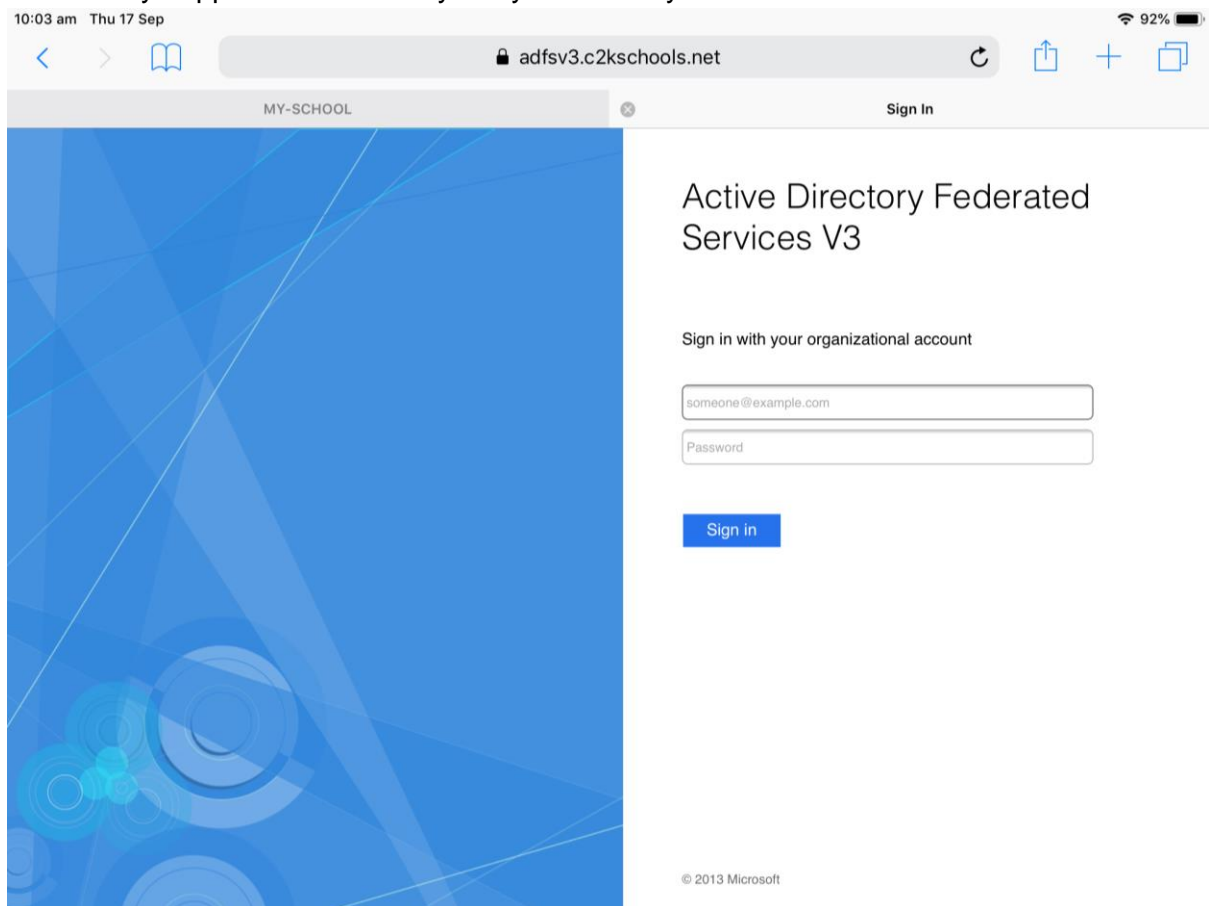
10:03 am Thu 17 Sep

92%

adfsv3.c2kschools.net

MY-SCHOOL

Sign In

Active Directory Federated Services V3

Sign in with your organizational account

someone@example.com

Password

Sign in

© 2013 Microsoft